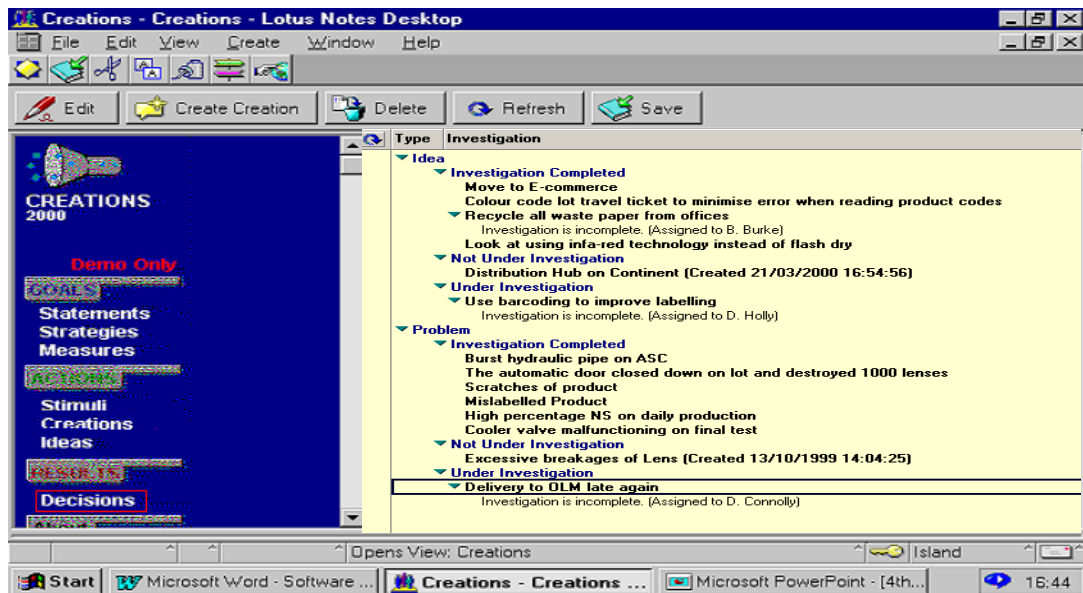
Creations - Creations - Lotus Notes Desktop

File Edit View Create Window Help

Edit | Create Creation | Delete | Refresh | Save

CREATIONS 2000

Demo Only

GOALS
Statements
Strategies
Measures

ACTIONS
Stimuli
Creations
Ideas

RESULTS
Decisions

Type | Investigation

Idea
Investigation Completed
Move to E-commerce
Colour code lot travel ticket to minimise error when reading product codes
Recycle all waste paper from offices
Investigation is incomplete. (Assigned to B. Burke)
Look at using infa-red technology instead of flash dry
Not Under Investigation
Distribution Hub on Continent (Created 21/03/2000 16:54:56)
Under Investigation
Use barcoding to improve labelling
Investigation is incomplete. (Assigned to D. Holly)
Problem
Investigation Completed
Burst hydraulic pipe on ASC
The automatic door closed down on lot and destroyed 1000 lenses
Scratches of product
Mislabelled Product
High percentage NS on daily production
Cooler valve malfunctioning on final test
Not Under Investigation
Excessive breakages of Lens (Created 13/10/1999 14:04:25)
Under Investigation
Delivery to OLM late again
Investigation is incomplete. (Assigned to D. Connolly)

Opens View: Creations | Island

Start | Microsoft Word - Software ... | Creations - Creations ... | Microsoft PowerPoint - [4th... | 16:44